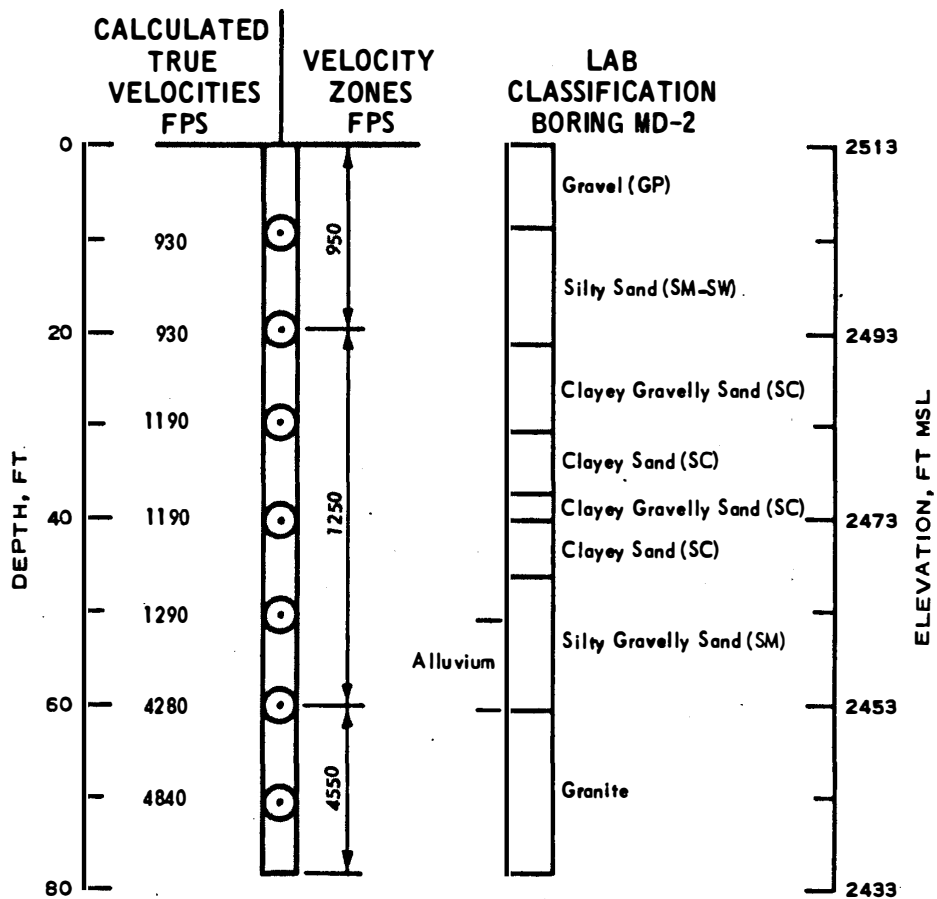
CALCULATED TRUE VELOCITIES FPS

VELOCITY ZONES FPS

LAB CLASSIFICATION BORING MD-2

DEPTH, FT

0
20
40
60
80

930
930
1190
1190
1290
4280
4840

950
1250
4550

Gravel (GP)
Silty Sand (SM-SW)
Clayey Gravelly Sand (SC)
Clayey Sand (SC)
Clayey Gravelly Sand (SC)
Clayey Sand (SC)
Silty Gravelly Sand (SM)
Alluvium
Granite

ELEVATION, FT MSL

2513
2493
2473
2453
2433